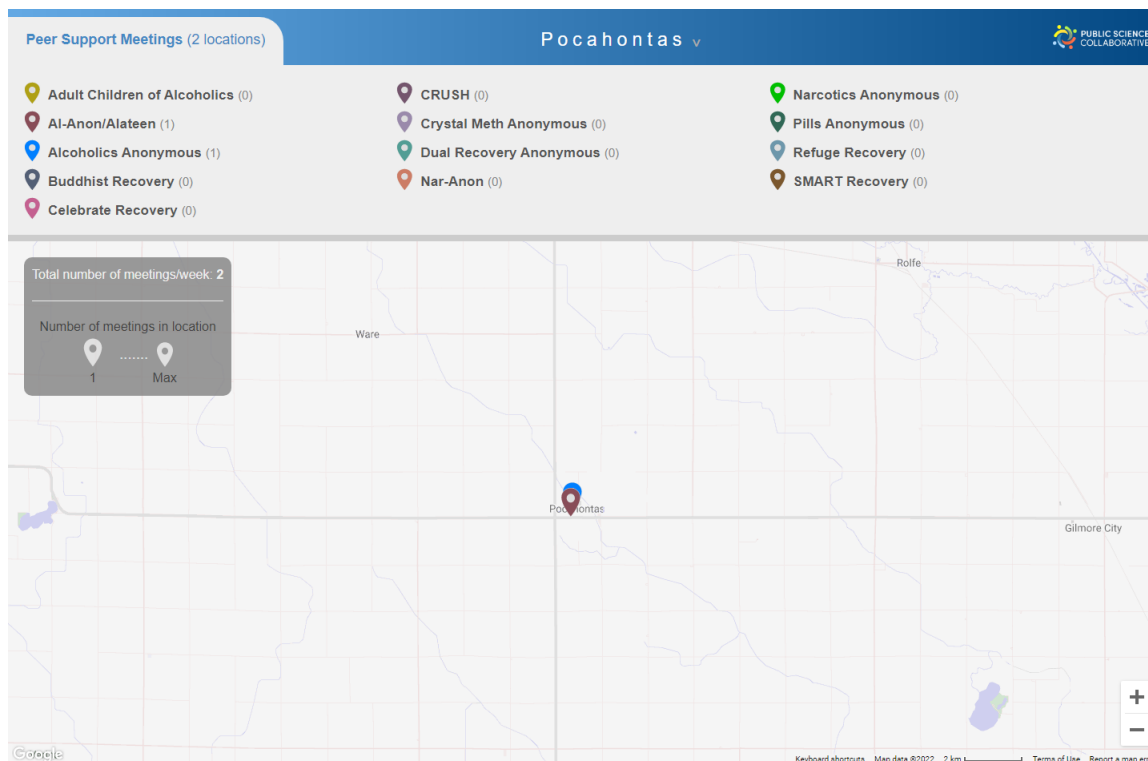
Peer Support Meetings (2 locations)

Pocahontas v

PUBLIC SCIENCE COLLABORATIVE

Adult Children of Alcoholics (0)
Al-Anon/Alateen (1)
Alcoholics Anonymous (1)
Buddhist Recovery (0)
Celebrate Recovery (0)

CRUSH (0)
Crystal Meth Anonymous (0)
Dual Recovery Anonymous (0)
Nar-Anon (0)

Narcotics Anonymous (0)
Pills Anonymous (0)
Refuge Recovery (0)
SMART Recovery (0)

Total number of meetings/week: 2

Number of meetings in location

1 ....... Max

Rolfe

Ware

Pocahontas

Gilmore City

+
−

Google

Keyboard shortcuts Map data ©2022 2 km Terms of Use Report a map er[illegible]